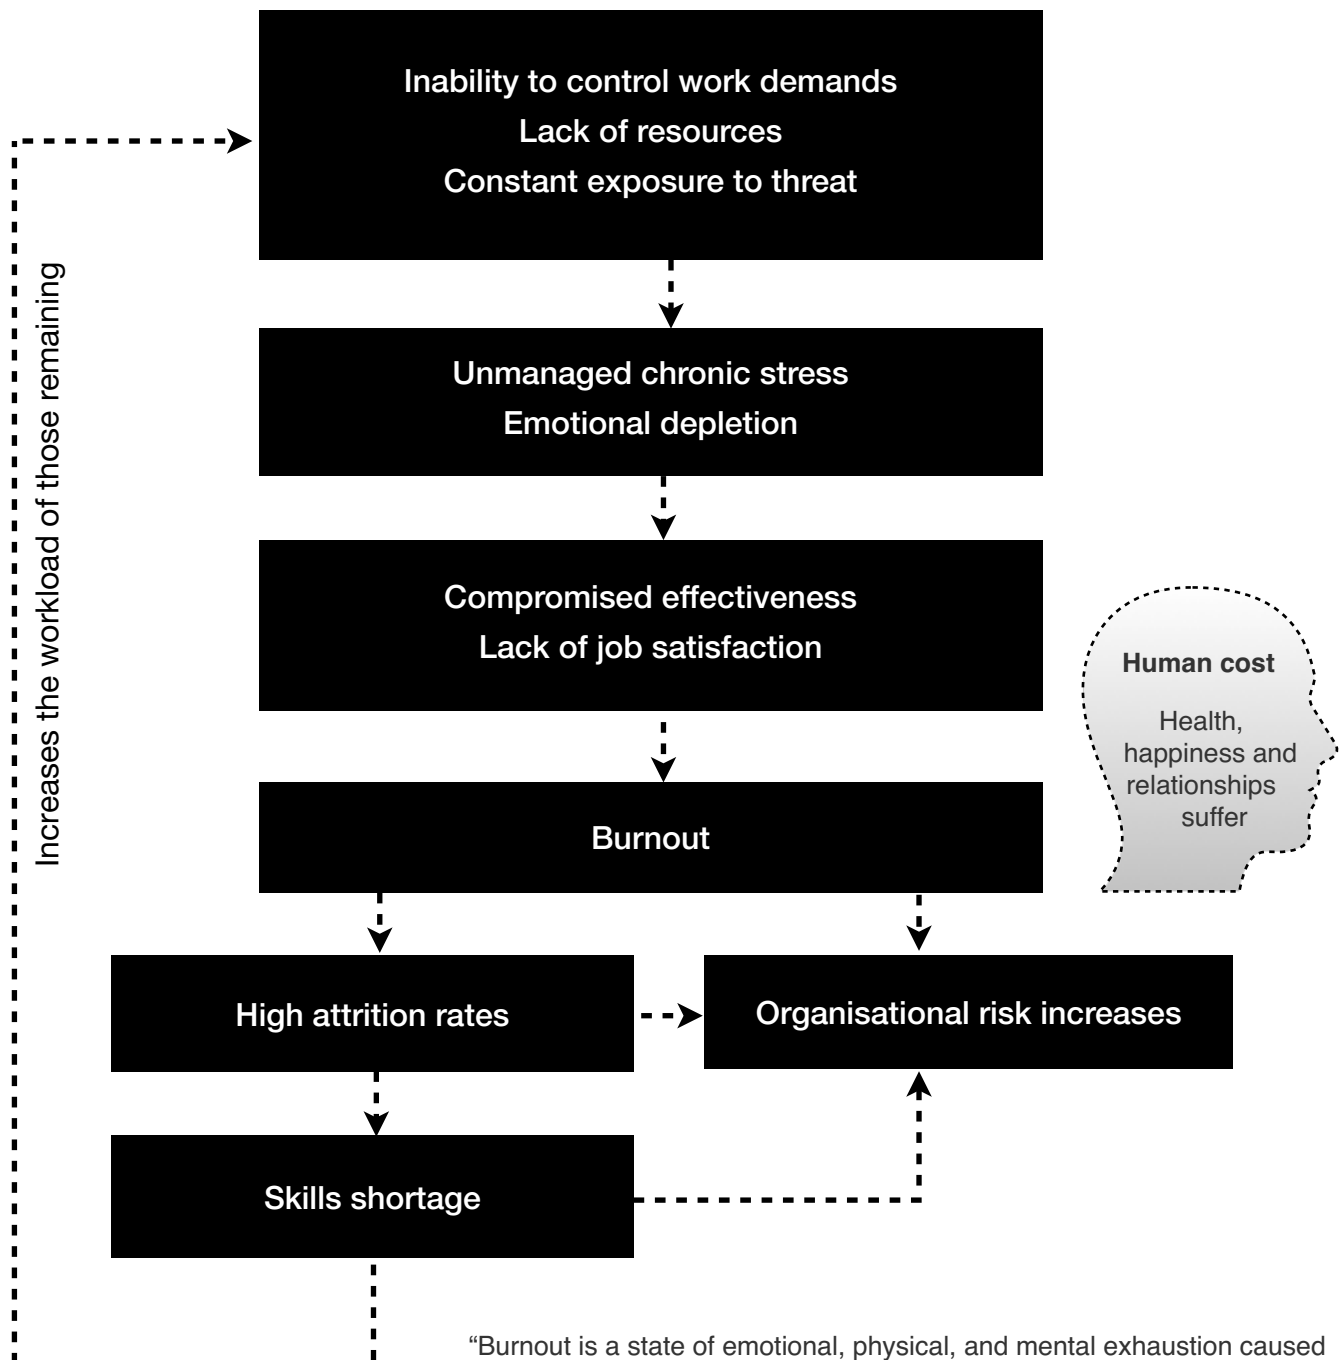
Inability to control work demands
Lack of resources
Constant exposure to threat

Increases the workload of those remaining

Unmanaged chronic stress
Emotional depletion

Compromised effectiveness
Lack of job satisfaction

Human cost

Health, happiness and relationships suffer

Burnout

High attrition rates

Organisational risk increases

Skills shortage

“Burnout is a state of emotional, physical, and mental exhaustion caused